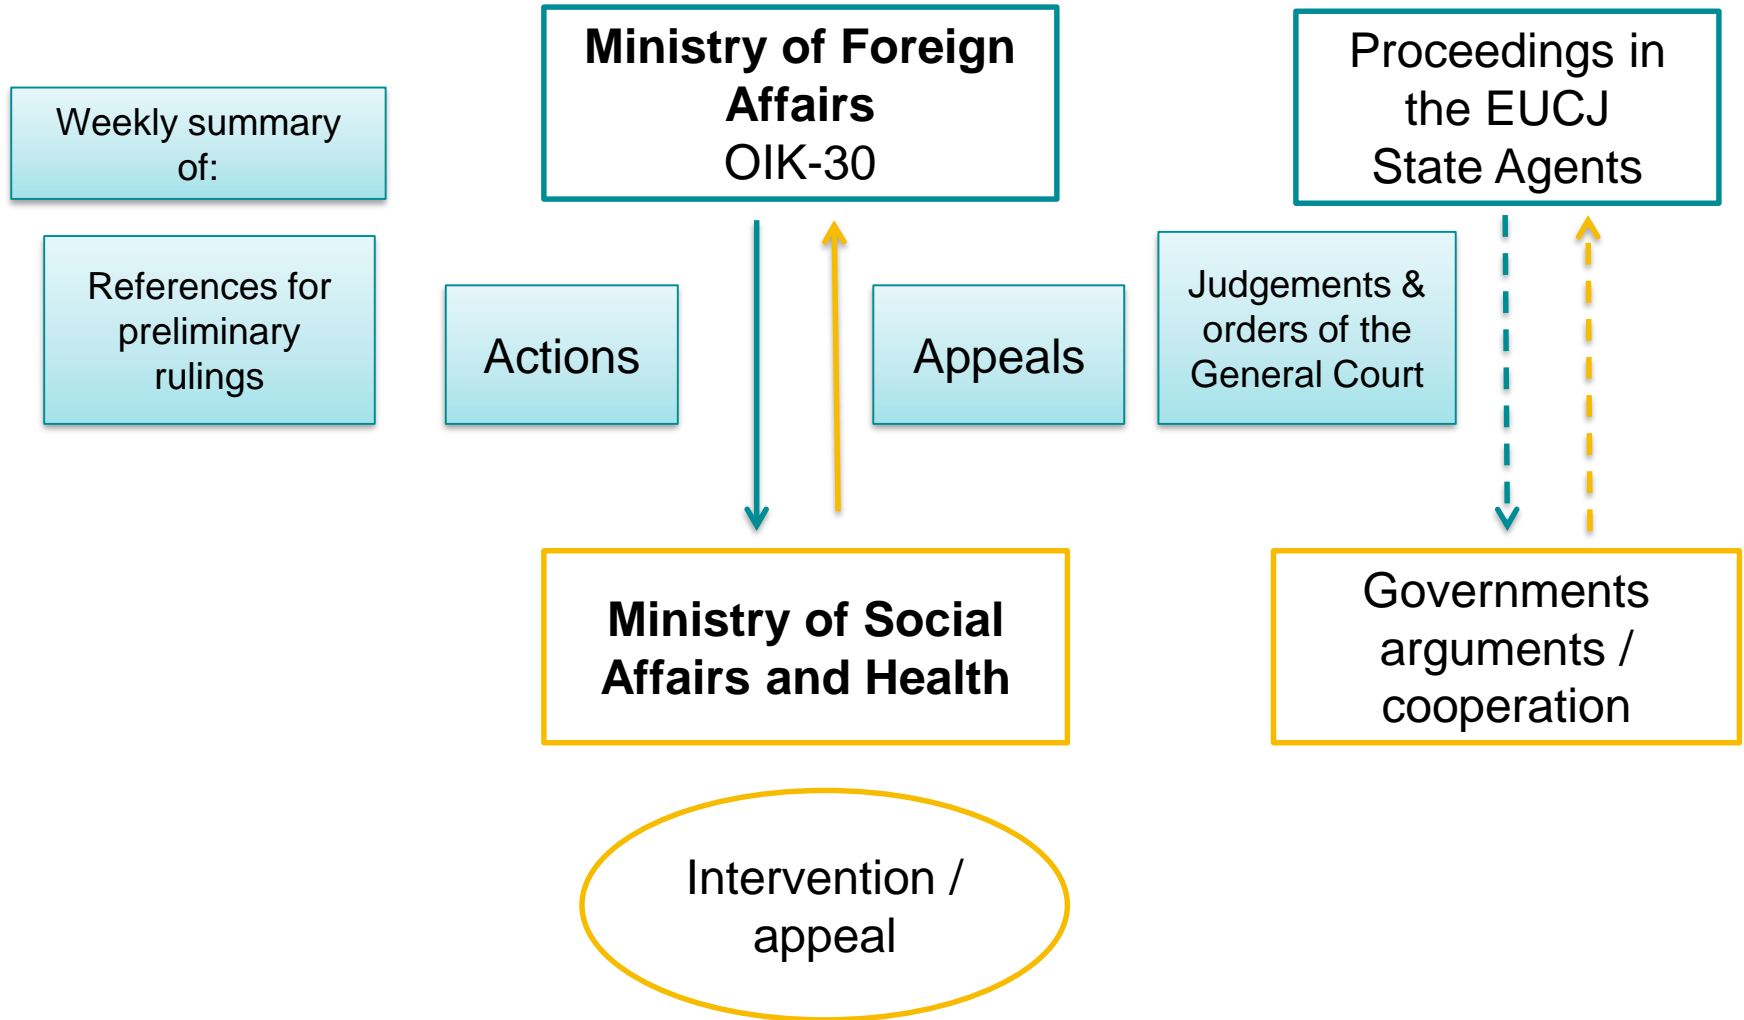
Weekly summary of:

Ministry of Foreign Affairs
OIK-30

Proceedings in the EUCJ
State Agents

References for preliminary rulings

Actions

Appeals

Judgements & orders of the General Court

Ministry of Social Affairs and Health

Governments arguments / cooperation

Intervention / appeal